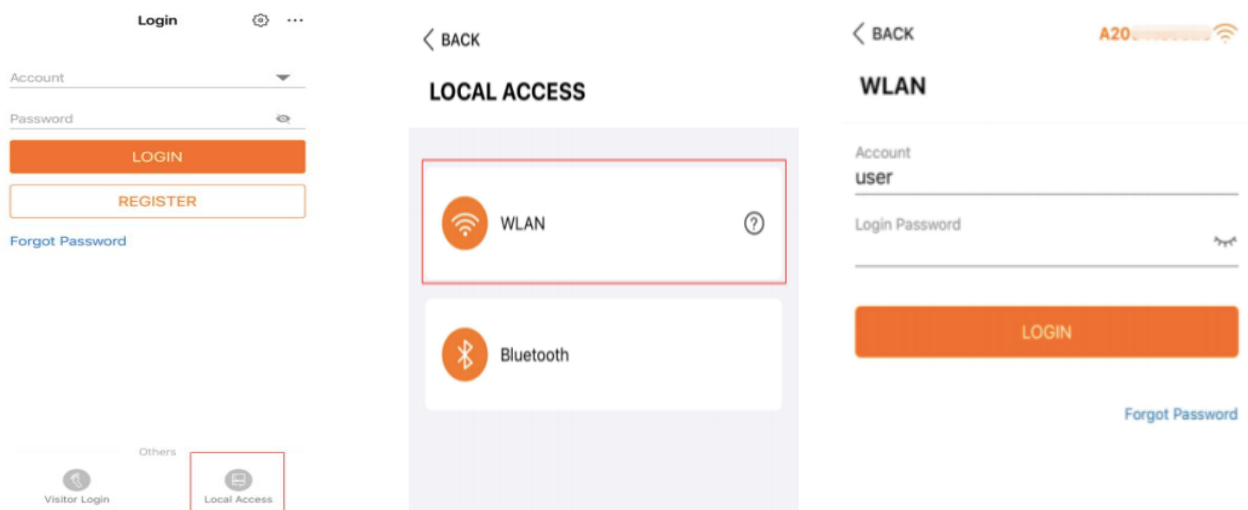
Login

Account

Password

LOGIN

REGISTER

Forgot Password

Others

Visitor Login

Local Access

BACK

LOCAL ACCESS

WLAN

Bluetooth

BACK

A20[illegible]

WLAN

Account

user

Login Password

LOGIN

Forgot Password